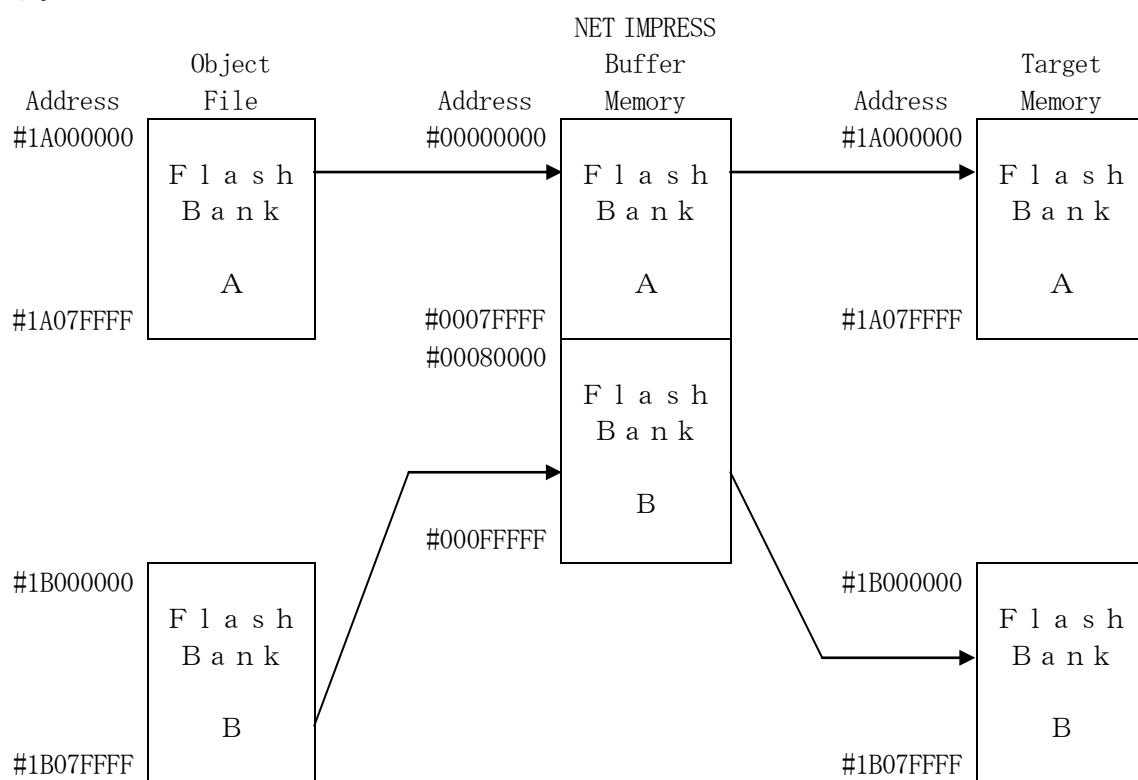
NET IMPRESS

Object File

Buffer Memory

Target Memory

Address

Address

Address

#1A000000

#00000000

#1A000000

Flash Bank A

Flash Bank A

Flash Bank A

#1A07FFFF

#0007FFFF

#1A07FFFF

#00080000

Flash Bank B

#000FFFFF

#1B000000

#1B000000

Flash Bank B

Flash Bank B

#1B07FFFF

#1B07FFFF